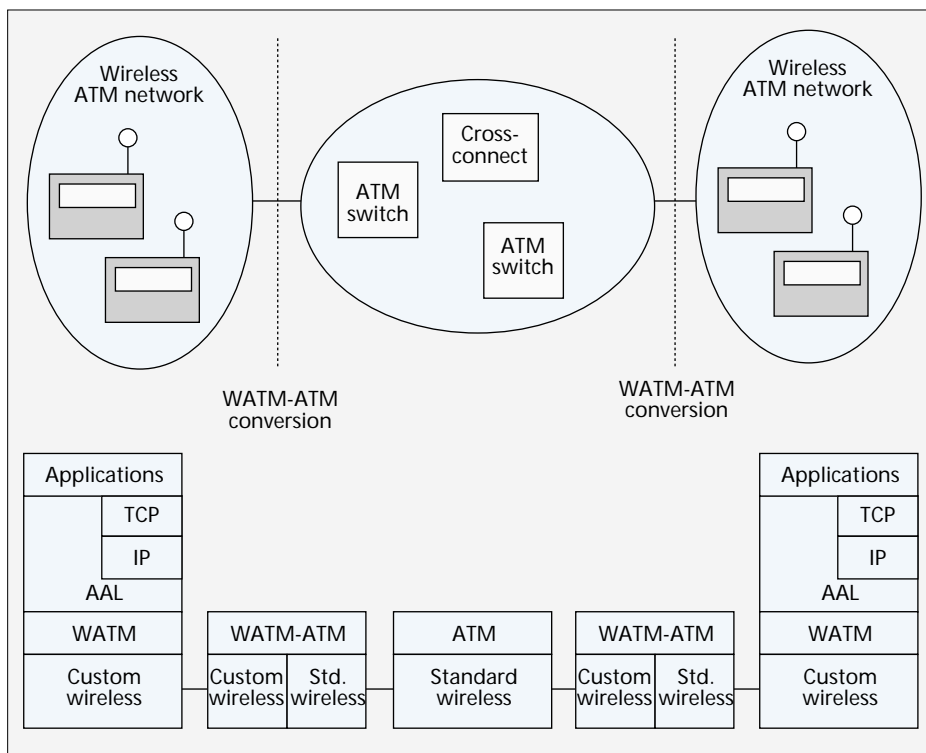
Wireless ATM network

Cross-connect

ATM switch

ATM switch

Wireless ATM network

WATM-ATM conversion

WATM-ATM conversion

Applications
TCP
IP
AAL
WATM
Custom wireless

WATM-ATM
Custom wireless
Std. wireless

ATM
Standard wireless

WATM-ATM
Custom wireless
Std. wireless

Applications
TCP
IP
AAL
WATM
Custom wireless